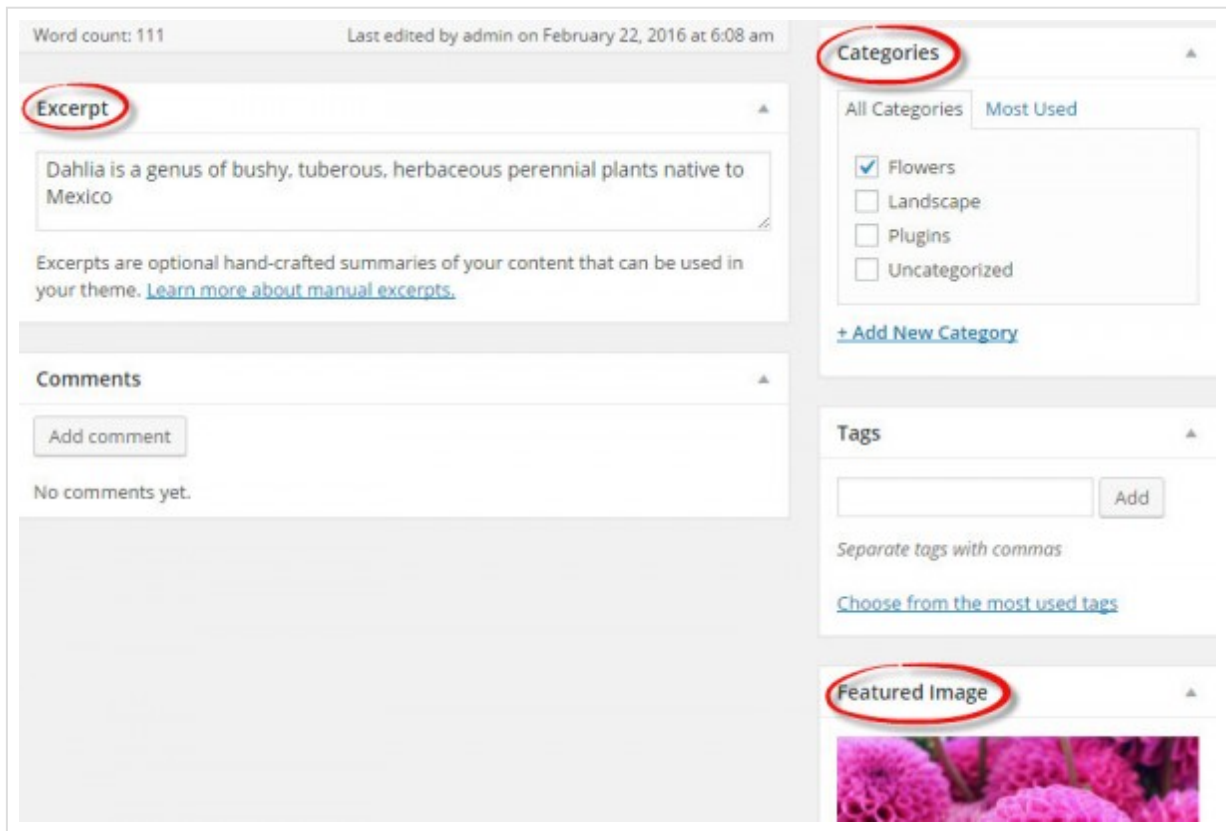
Word count: 111

Last edited by admin on February 22, 2016 at 6:08 am

Excerpt

Dahlia is a genus of bushy, tuberous, herbaceous perennial plants native to Mexico

Excerpts are optional hand-crafted summaries of your content that can be used in your theme. Learn more about manual excerpts.

Comments

Add comment

No comments yet.

Categories

All Categories | Most Used

Flowers
Landscape
Plugins
Uncategorized

+ Add New Category

Tags

Add

Separate tags with commas

Choose from the most used tags

Featured Image